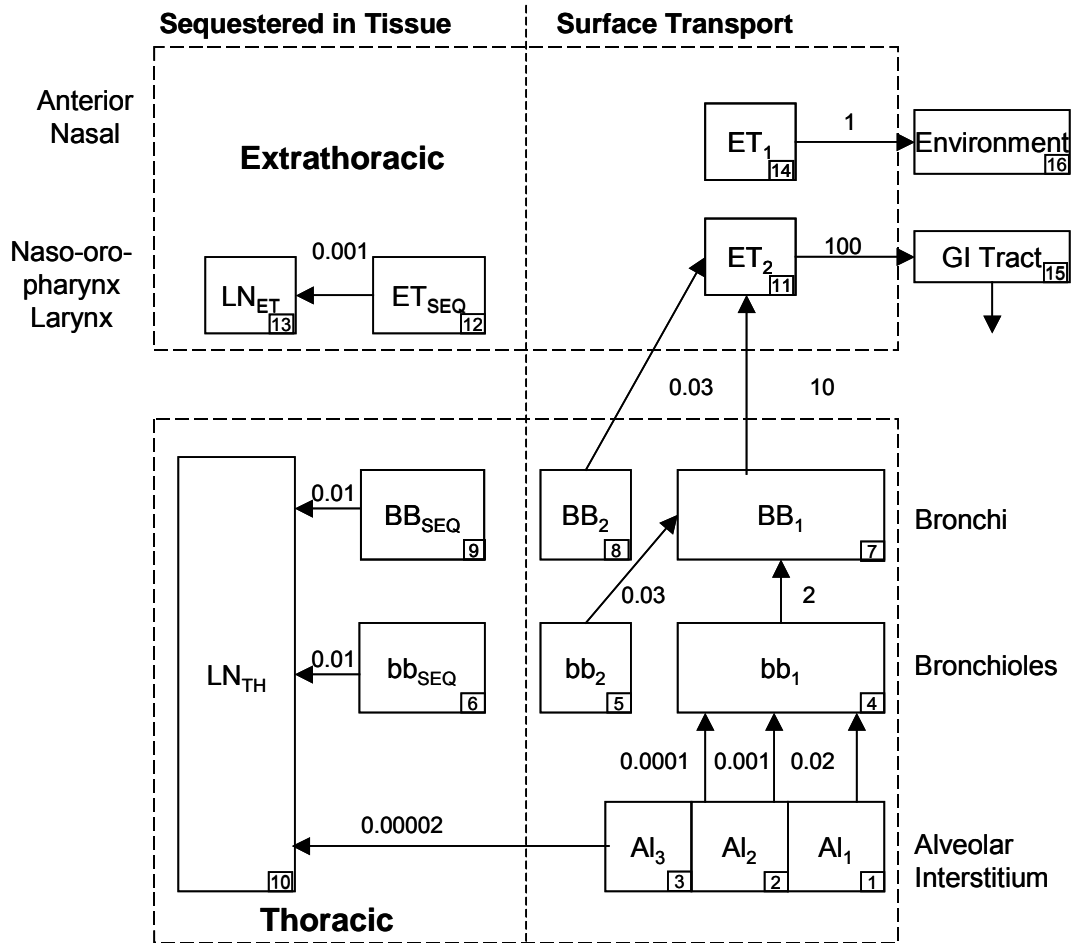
Sequestered in Tissue

Surface Transport

Anterior Nasal

Extrathoracic

$ET_1$ 14

1

Environment 16

Naso-oro-pharynx Larynx

0.001

$LN_{ET}$ 13

$ET_{SEQ}$ 12

$ET_2$ 11

100

GI Tract 15

0.03

10

$LN_{TH}$ 10

0.01

$BB_{SEQ}$ 9

$BB_2$ 8

$BB_1$ 7

Bronchi

0.03

2

0.01

$bb_{SEQ}$ 6

$bb_2$ 5

$bb_1$ 4

Bronchioles

0.0001

0.001

0.02

0.00002

$AI_3$ 3

$AI_2$ 2

$AI_1$ 1

Alveolar Interstitium

Thoracic